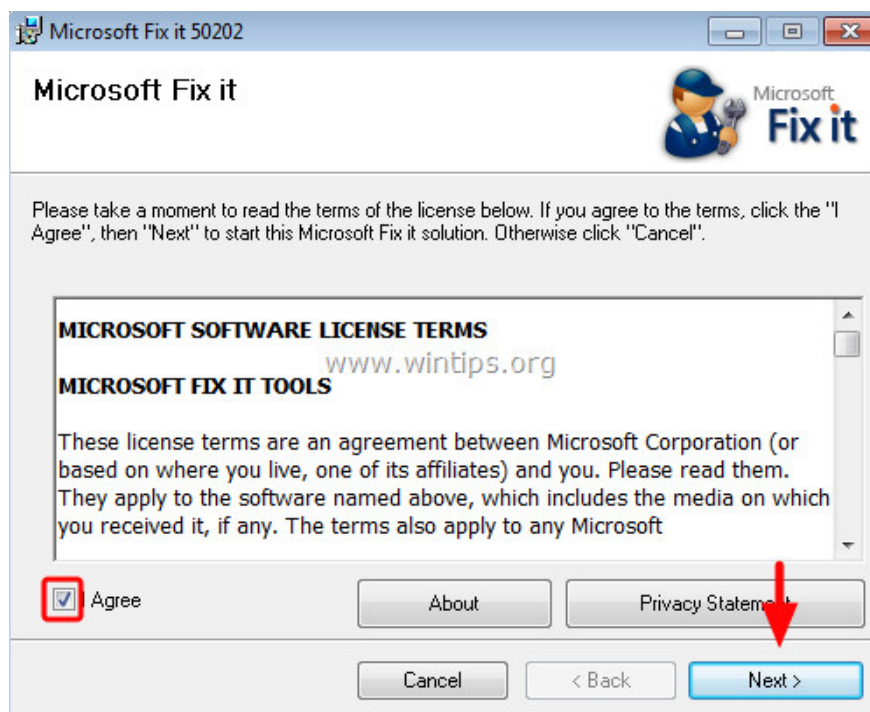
Microsoft Fix it 50202

Microsoft Fix it

Microsoft
Fix it

Please take a moment to read the terms of the license below. If you agree to the terms, click the "I Agree", then "Next" to start this Microsoft Fix it solution. Otherwise click "Cancel".

MICROSOFT SOFTWARE LICENSE TERMS

www.wintips.org

MICROSOFT FIX IT TOOLS

These license terms are an agreement between Microsoft Corporation (or based on where you live, one of its affiliates) and you. Please read them. They apply to the software named above, which includes the media on which you received it, if any. The terms also apply to any Microsoft

Agree

About

Privacy Statem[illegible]

Cancel

< Back

Next >